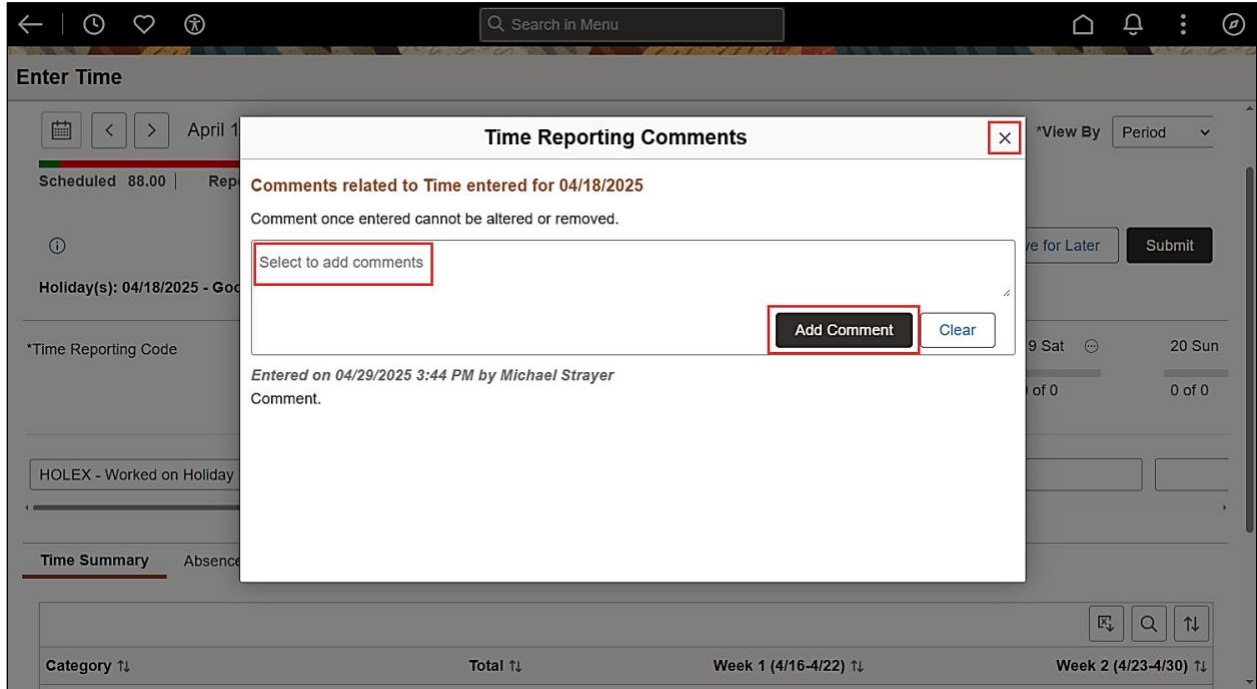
Search in Menu

Enter Time

April 1

Scheduled 88.00 | Rep

Holiday(s): 04/18/2025 - Goo

*Time Reporting Code

HOLEX - Worked on Holiday

Time Summary Absence

*View By Period

ve for Later Submit

9 Sat

20 Sun

of 0

0 of 0

Time Reporting Comments

Comments related to Time entered for 04/18/2025

Comment once entered cannot be altered or removed.

Select to add comments

Add Comment Clear

Entered on 04/29/2025 3:44 PM by Michael Strayer

Comment.

| Category ↑↓ | Total ↑↓ | Week 1 (4/16-4/22) ↑↓ | Week 2 (4/23-4/30) ↑↓ |
|---|---|---|---|